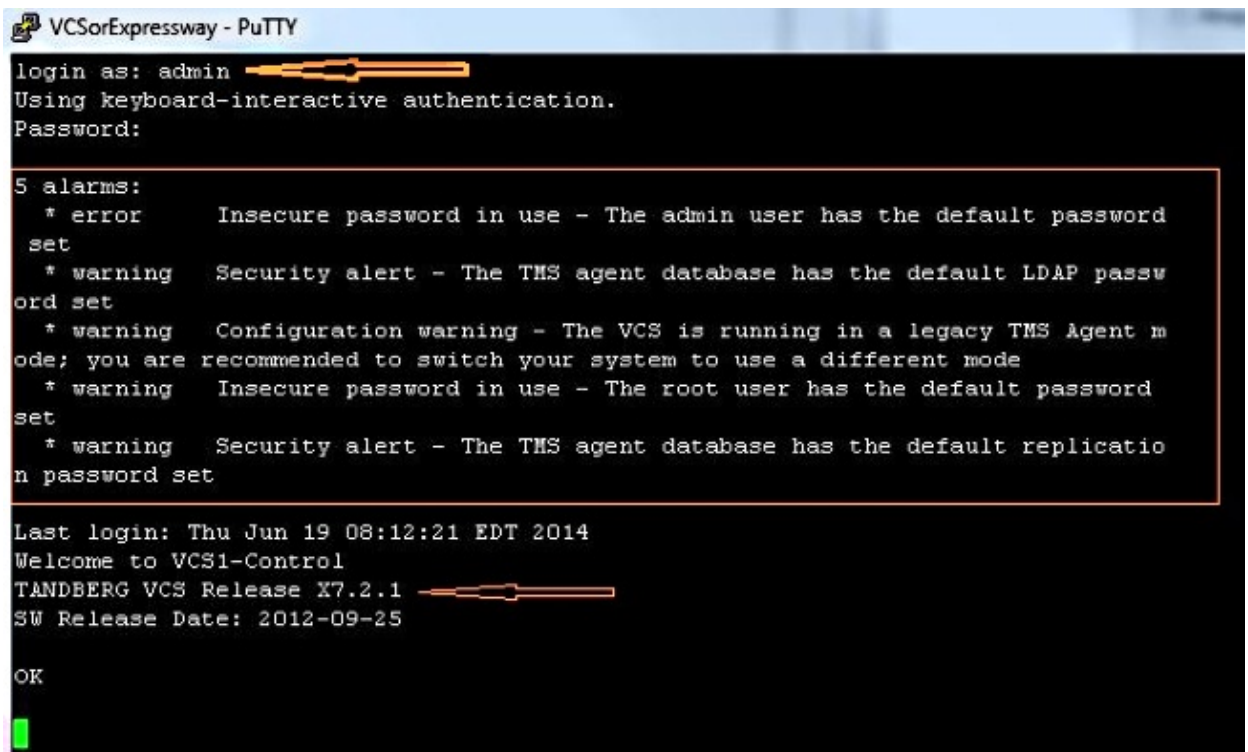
VCSorExpressway - PuTTY

login as: admin
Using keyboard-interactive authentication.
Password:

5 alarms:
* error Insecure password in use - The admin user has the default password set
* warning Security alert - The TMS agent database has the default LDAP password set
* warning Configuration warning - The VCS is running in a legacy TMS Agent mode; you are recommended to switch your system to use a different mode
* warning Insecure password in use - The root user has the default password set
* warning Security alert - The TMS agent database has the default replication password set

Last login: Thu Jun 19 08:12:21 EDT 2014
Welcome to VCS1-Control
TANDBERG VCS Release X7.2.1
SW Release Date: 2012-09-25

OK